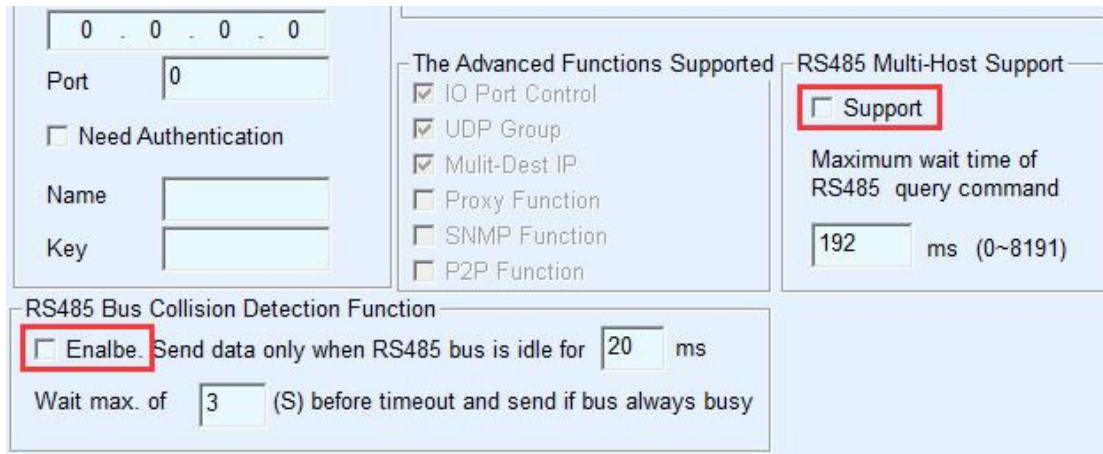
0 . 0 . 0 . 0

Port 0

Need Authentication

Name

Key

The Advanced Functions Supported

IO Port Control

UDP Group

Mulit-Dest IP

Proxy Function

SNMP Function

P2P Function

RS485 Multi-Host Support

Support

Maximum wait time of RS485 query command

192 ms (0~8191)

RS485 Bus Collision Detection Function

Enalbe. Send data only when RS485 bus is idle for 20 ms

Wait max. of 3 (S) before timeout and send if bus always busy